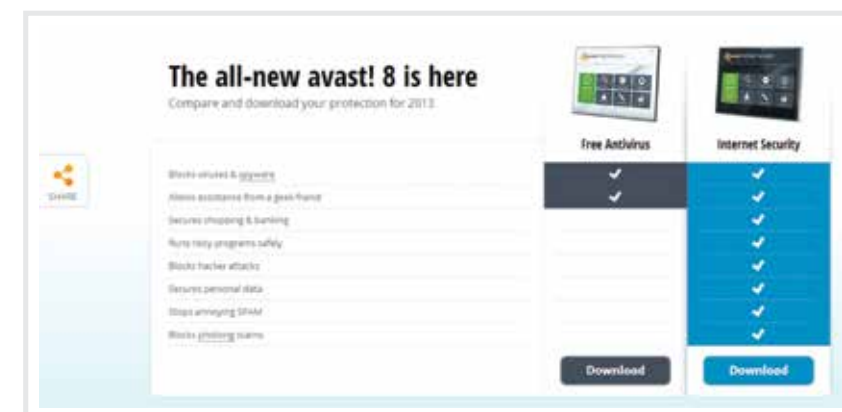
The all-new avast! 8 is here

Compare and download your protection for 2013

Free Antivirus

Internet Security

| | Free Antivirus | Internet Security |
|---|---|---|
| Blocks viruses & spyware | ✓ | ✓ |
| Allows assistance from a geek friend | ✓ | ✓ |
| Secures shopping & banking | | ✓ |
| Runs risky programs safely | | ✓ |
| Blocks hacker attacks | | ✓ |
| Secures personal data | | ✓ |
| Stops annoying SPAM | | ✓ |
| Blocks phishing scams | | ✓ |

Download

Download

Share